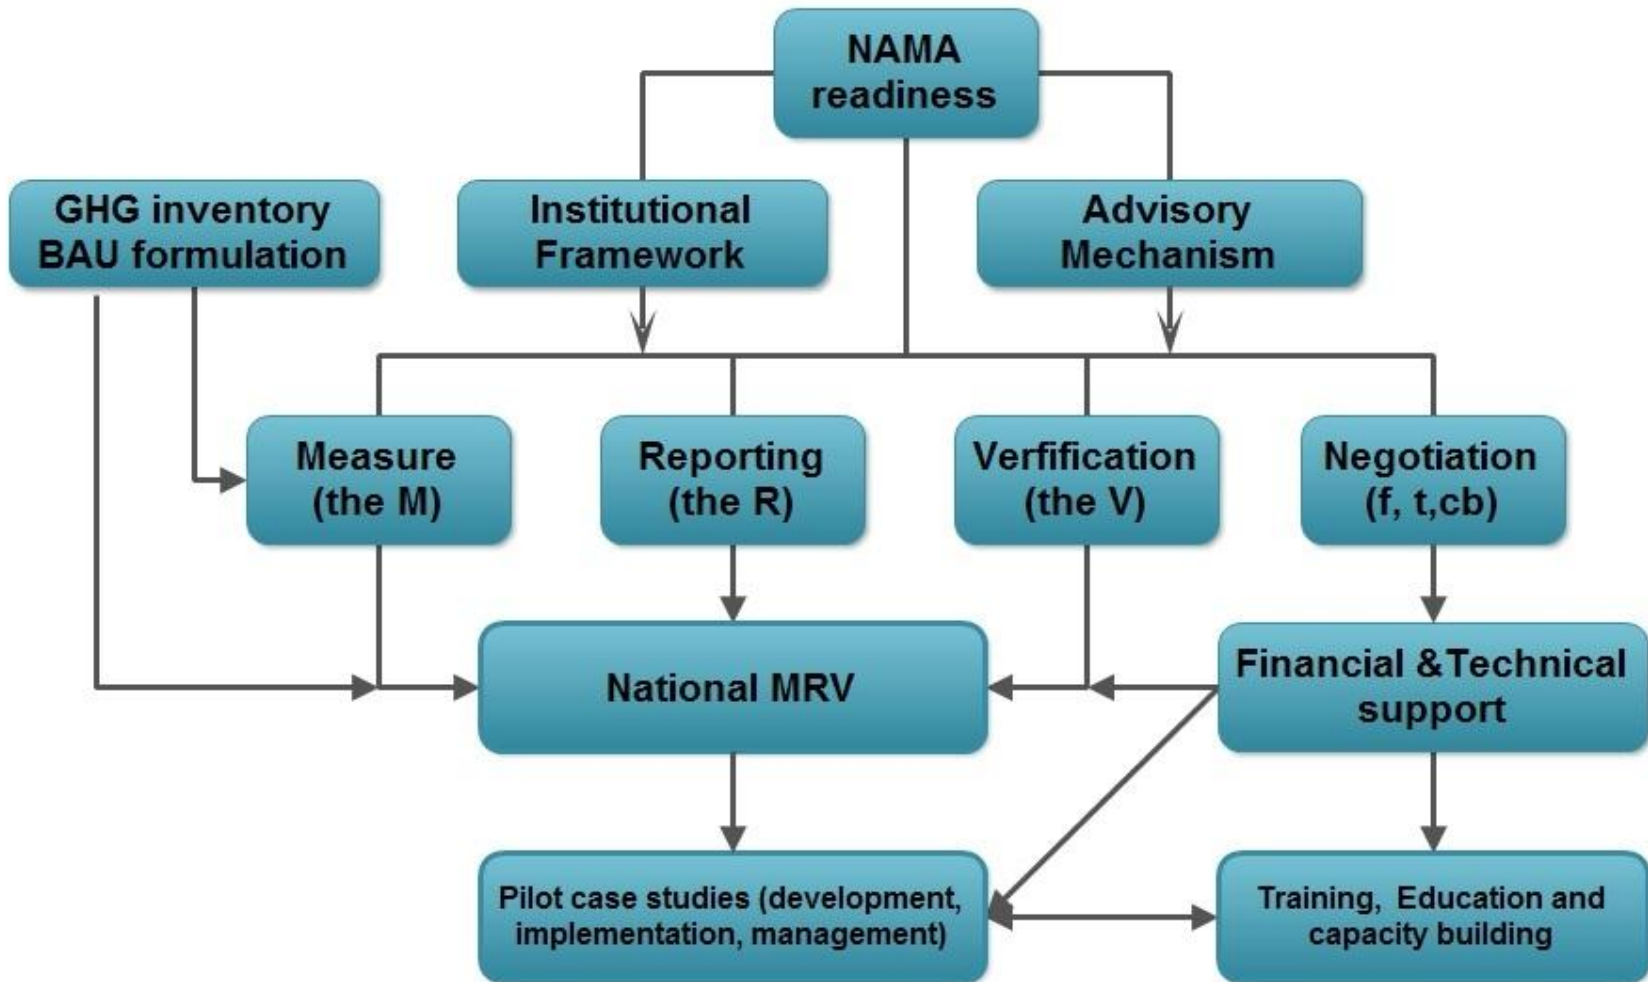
NAMA readiness

GHG inventory BAU formulation

Institutional Framework

Advisory Mechanism

Measure (the M)

Reporting (the R)

Verfification (the V)

Negotiation (f, t,cb)

National MRV

Financial &Technical support

Pilot case studies (development, implementation, management)

Training, Education and capacity building